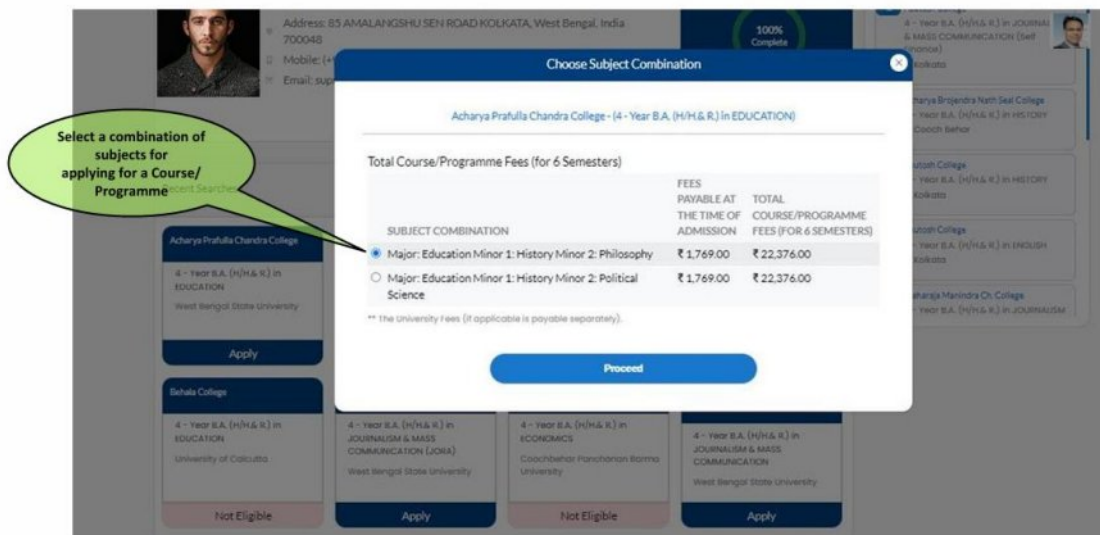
Address: 85 AMALANGSHU SEN ROAD KOLKATA, West Bengal, India 700048

Mobile: (+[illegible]

Email: sup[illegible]

100% Complete

4 - Year B.A. (H/H.& R.) in JOURNALISM & MASS COMMUNICATION (Self Finance)
Kolkata

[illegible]charya Brojendra Nath Seal College
4 - Year B.A. (H/H.& R.) in HISTORY
Cooch Behar

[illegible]utosh College
4 - Year B.A. (H/H.& R.) in HISTORY
Kolkata

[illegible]utosh College
4 - Year B.A. (H/H.& R.) in ENGLISH
Kolkata

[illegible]aharaja Manindra Ch. College
4 - Year B.A. (H/H.& R.) in JOURNALISM

Select a combination of subjects for applying for a Course/ Programme

Recent Searches

Choose Subject Combination

Acharya Prafulla Chandra College - (4 - Year B.A. (H/H.& R.) in EDUCATION)

Total Course/Programme Fees (for 6 Semesters)

| SUBJECT COMBINATION | FEES PAYABLE AT THE TIME OF ADMISSION | TOTAL COURSE/PROGRAMME FEES (FOR 6 SEMESTERS) |
|---|---|---|
| Major: Education Minor 1: History Minor 2: Philosophy | ₹1,769.00 | ₹22,376.00 |
| Major: Education Minor 1: History Minor 2: Political Science | ₹1,769.00 | ₹22,376.00 |

** The University Fees (if applicable is payable separately).

Proceed

Acharya Prafulla Chandra College
4 - Year B.A. (H/H.& R.) in EDUCATION
West Bengal State University
Apply

Behala College
4 - Year B.A. (H/H.& R.) in EDUCATION
University of Calcutta
Not Eligible

4 - Year B.A. (H/H.& R.) in JOURNALISM & MASS COMMUNICATION (JORA)
West Bengal State University
Apply

4 - Year B.A. (H/H.& R.) in ECONOMICS
Coochbehar Panchanan Barma University
Not Eligible

4 - Year B.A. (H/H.& R.) in JOURNALISM & MASS COMMUNICATION
West Bengal State University
Apply